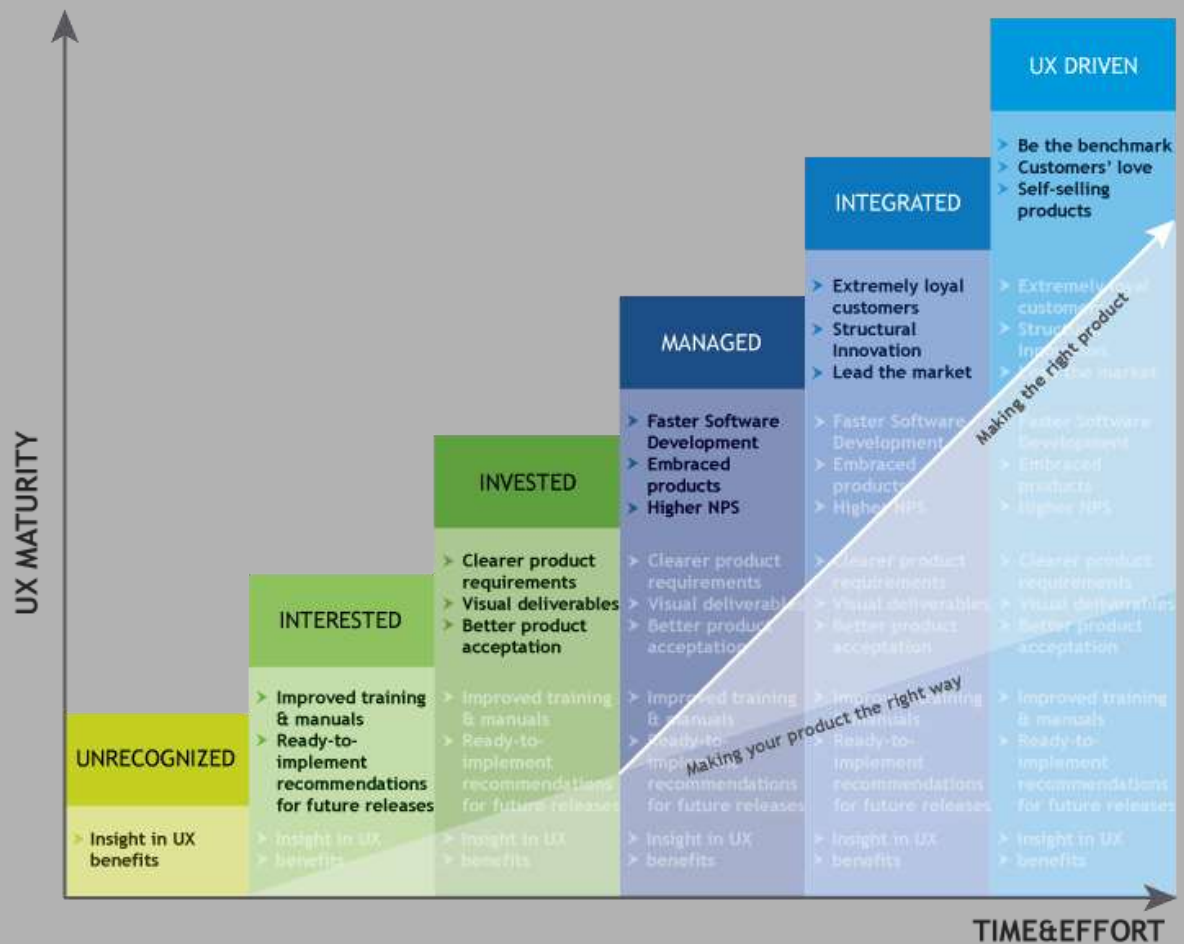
UX MATURITY

UNRECOGNIZED
Insight in UX benefits

INTERESTED
Improved training & manuals
Ready-to-implement recommendations for future releases
Insight in UX benefits

INVESTED
Clearer product requirements
Visual deliverables
Better product acceptation
Improved training & manuals
Ready-to-implement recommendations for future releases
Insight in UX benefits

MANAGED
Faster Software Development
Embraced products
Higher NPS
Clearer product requirements
Visual deliverables
Better product acceptation
Improved training & manuals
Ready-to-implement recommendations for future releases
Insight in UX benefits

INTEGRATED
Extremely loyal customers
Structural Innovation
Lead the market
Faster Software Development
Embraced products
Higher NPS
Clearer product requirements
Visual deliverables
Better product acceptation
Improved training & manuals
Ready-to-implement recommendations for future releases
Insight in UX benefits

UX DRIVEN
Be the benchmark
Customers' love
Self-selling products
Extremely loyal customers
Structural Innovation
Lead the market
Faster Software Development
Embraced products
Higher NPS
Clearer product requirements
Visual deliverables
Better product acceptation
Improved training & manuals
Ready-to-implement recommendations for future releases
Insight in UX benefits

Making the right product
Making your product the right way

TIME&EFFORT